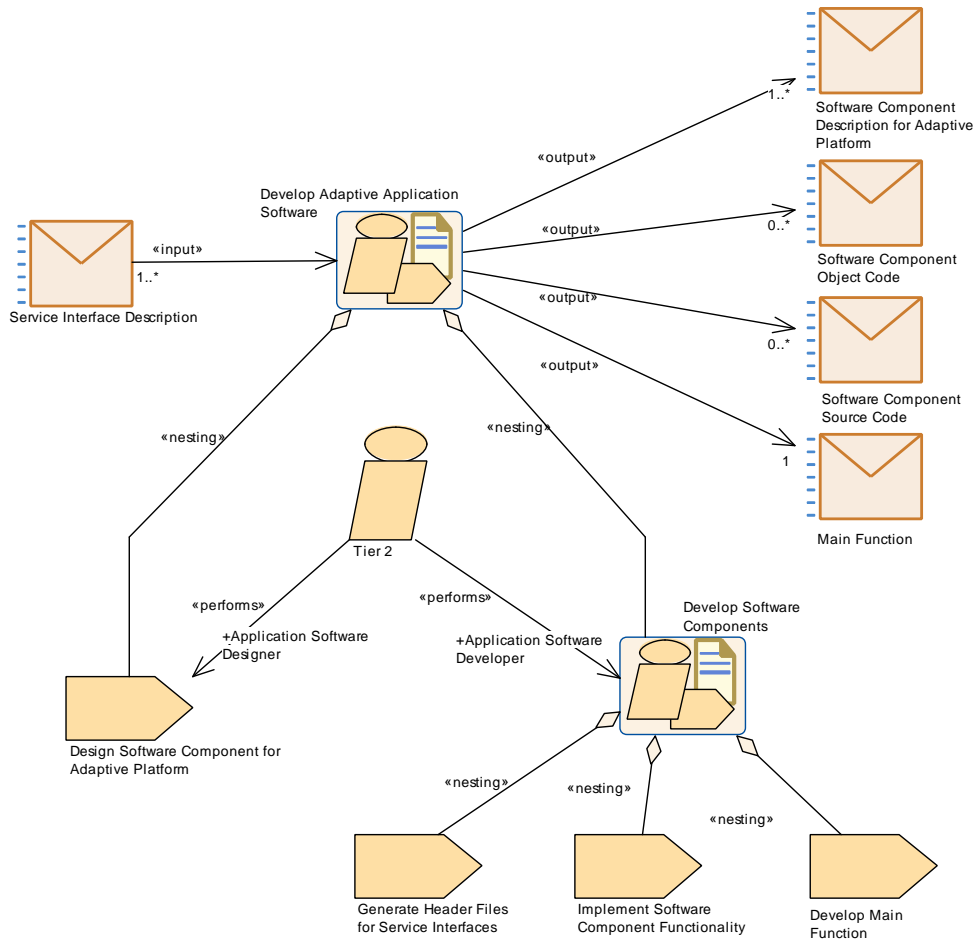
Software Component Description for Adaptive Platform

1..*

«output»

Develop Adaptive Application Software

«output»

0..*

Software Component Object Code

«input»

1..*

Service Interface Description

«output»

0..*

Software Component Source Code

«output»

1

Main Function

«nesting»

«nesting»

Tier 2

«performs»

+Application Software Designer

«performs»

+Application Software Developer

Develop Software Components

Design Software Component for Adaptive Platform

«nesting»

«nesting»

«nesting»

Generate Header Files for Service Interfaces

Implement Software Component Functionality

Develop Main Function